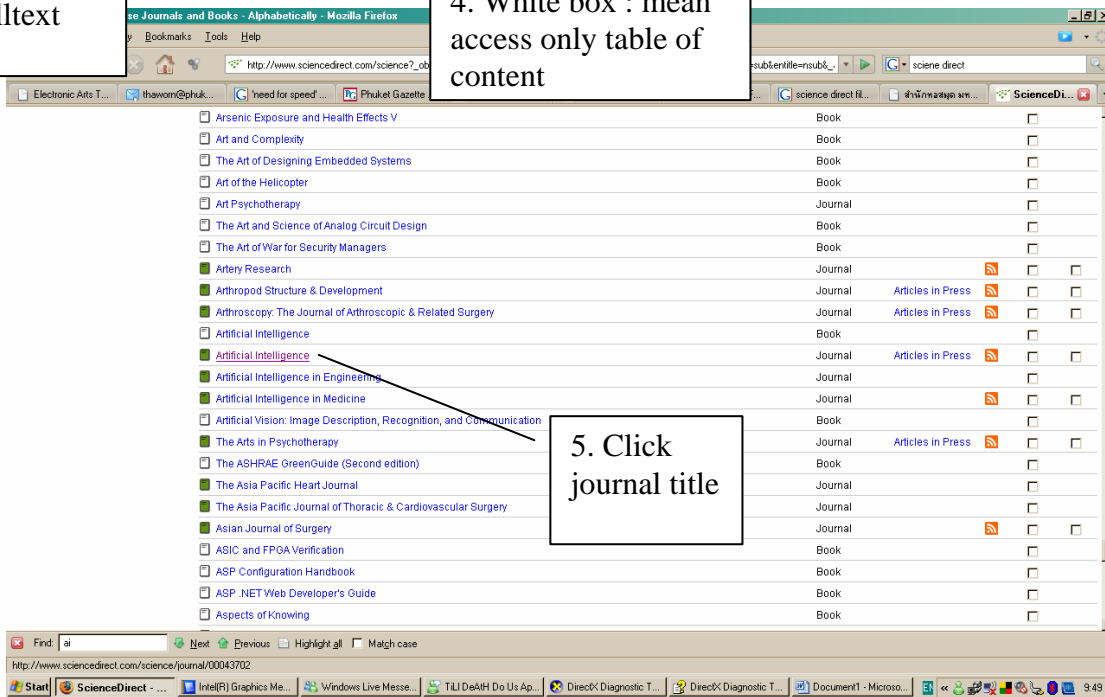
lltext

se Journals and Books - Alphabetically - Mozilla Firefox

4. White box : mean access only table of content

y Bookmarks Tools Help

http://www.sciencedirect.com/science?_ob

=sub&entitle=nsub&_

sciene direct

Electronic Arts T... | thaworn@phuk... | 'need for speed' ... | Phuket Gazette | science direct fil... | สำนักหอสมุด มหา... | ScienceDi...

| Title | Type | | |
|---|---|---|---|
| Arsenic Exposure and Health Effects V | Book | | |
| Art and Complexity | Book | | |
| The Art of Designing Embedded Systems | Book | | |
| Art of the Helicopter | Book | | |
| Art Psychotherapy | Journal | | |
| The Art and Science of Analog Circuit Design | Book | | |
| The Art of War for Security Managers | Book | | |
| Artery Research | Journal | | |
| Arthropod Structure & Development | Journal | Articles in Press | |
| Arthroscopy: The Journal of Arthroscopic & Related Surgery | Journal | Articles in Press | |
| Artificial Intelligence | Book | | |
| Artificial Intelligence | Journal | Articles in Press | |
| Artificial Intelligence in Engineering | Journal | | |
| Artificial Intelligence in Medicine | Journal | | |
| Artificial Vision: Image Description, Recognition, and Communication | Book | | |
| The Arts in Psychotherapy | Journal | Articles in Press | |
| The ASHRAE GreenGuide (Second edition) | Book | | |
| The Asia Pacific Heart Journal | Journal | | |
| The Asia Pacific Journal of Thoracic & Cardiovascular Surgery | Journal | | |
| Asian Journal of Surgery | Journal | | |
| ASIC and FPGA Verification | Book | | |
| ASP Configuration Handbook | Book | | |
| ASP .NET Web Developer's Guide | Book | | |
| Aspects of Knowing | Book | | |

5. Click journal title

Find: ai   Next   Previous   Highlight all   Match case

http://www.sciencedirect.com/science/journal/00043702

Start | ScienceDirect - ... | Intel(R) Graphics Me... | Windows Live Messe... | TiLl DeAtH Do Us Ap... | DirectX Diagnostic T... | DirectX Diagnostic T... | Document1 - Microso... | EN | 9:49